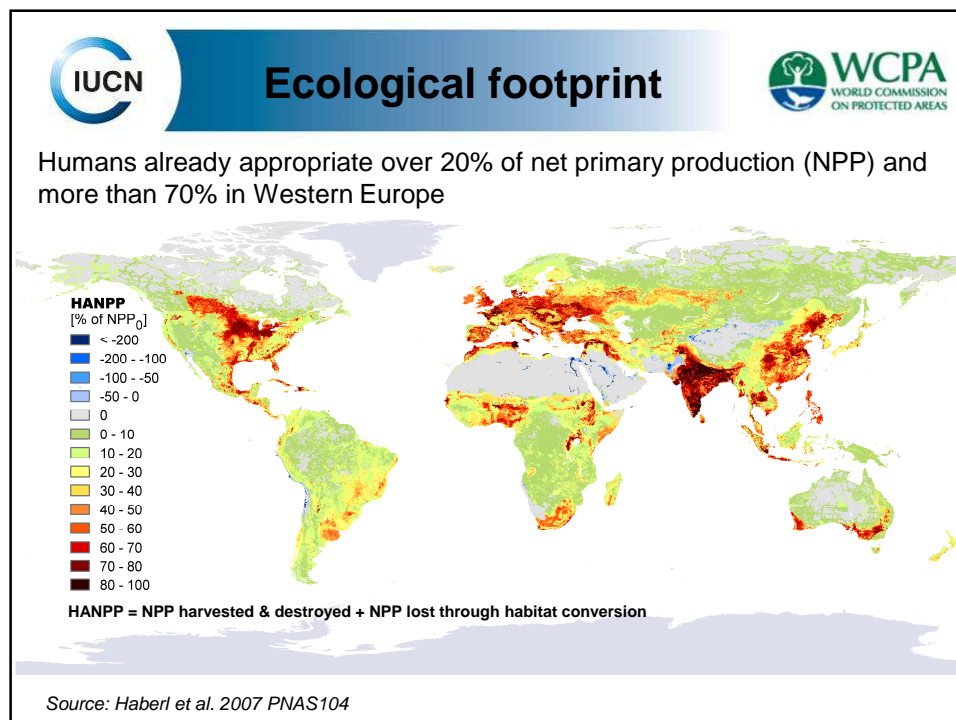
IUCN

Ecological footprint

WCPA
WORLD COMMISSION ON PROTECTED AREAS

Humans already appropriate over 20% of net primary production (NPP) and more than 70% in Western Europe

HANPP
[% of $NPP_0$]
< -200
-200 - -100
-100 - -50
-50 - 0
0
0 - 10
10 - 20
20 - 30
30 - 40
40 - 50
50 - 60
60 - 70
70 - 80
80 - 100

HANPP = NPP harvested & destroyed + NPP lost through habitat conversion

Source: Haberl et al. 2007 PNAS104